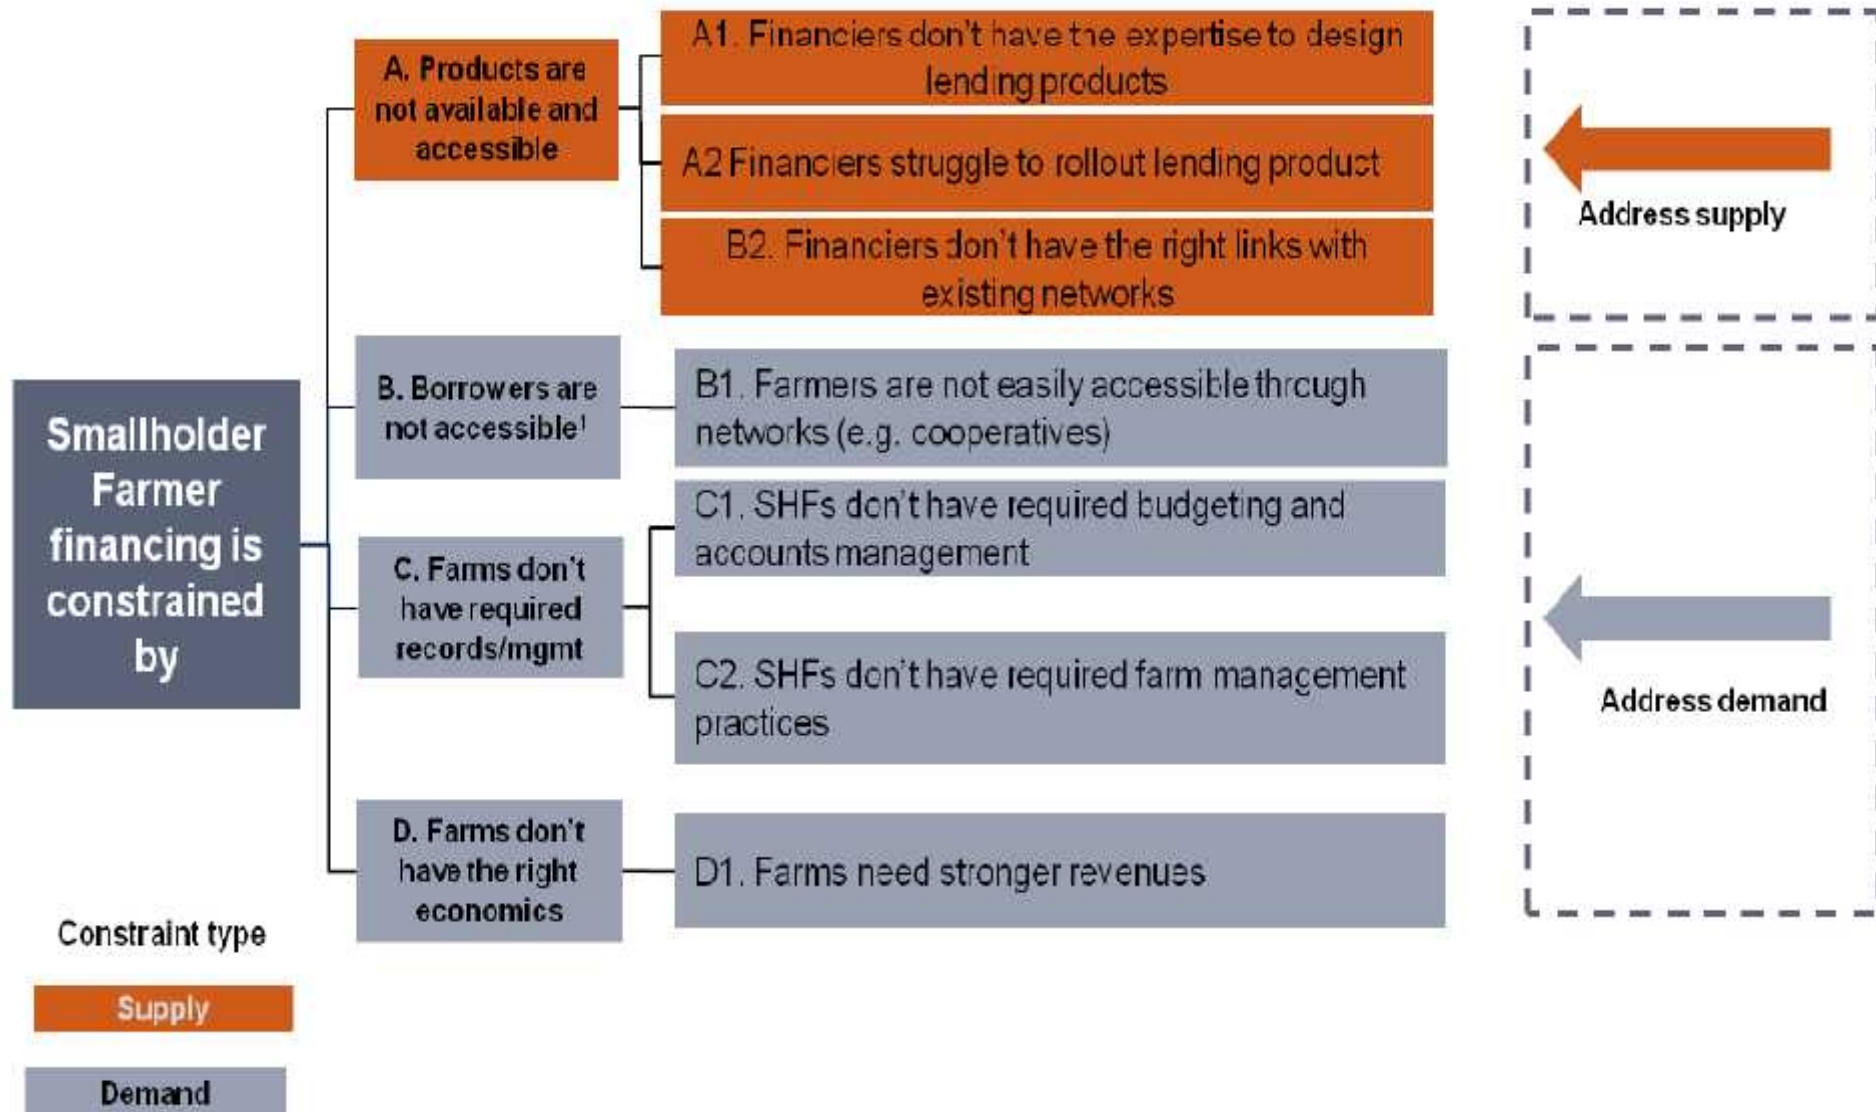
Smallholder Farmer financing is constrained by

A. Products are not available and accessible

A1. Financiers don't have the expertise to design lending products

A2 Financiers struggle to rollout lending product

B2. Financiers don't have the right links with existing networks

Address supply

B. Borrowers are not accessible¹

B1. Farmers are not easily accessible through networks (e.g. cooperatives)

C. Farms don't have required records/mgmt

C1. SHFs don't have required budgeting and accounts management

C2. SHFs don't have required farm management practices

Address demand

D. Farms don't have the right economics

D1. Farms need stronger revenues

Constraint type

Supply

Demand